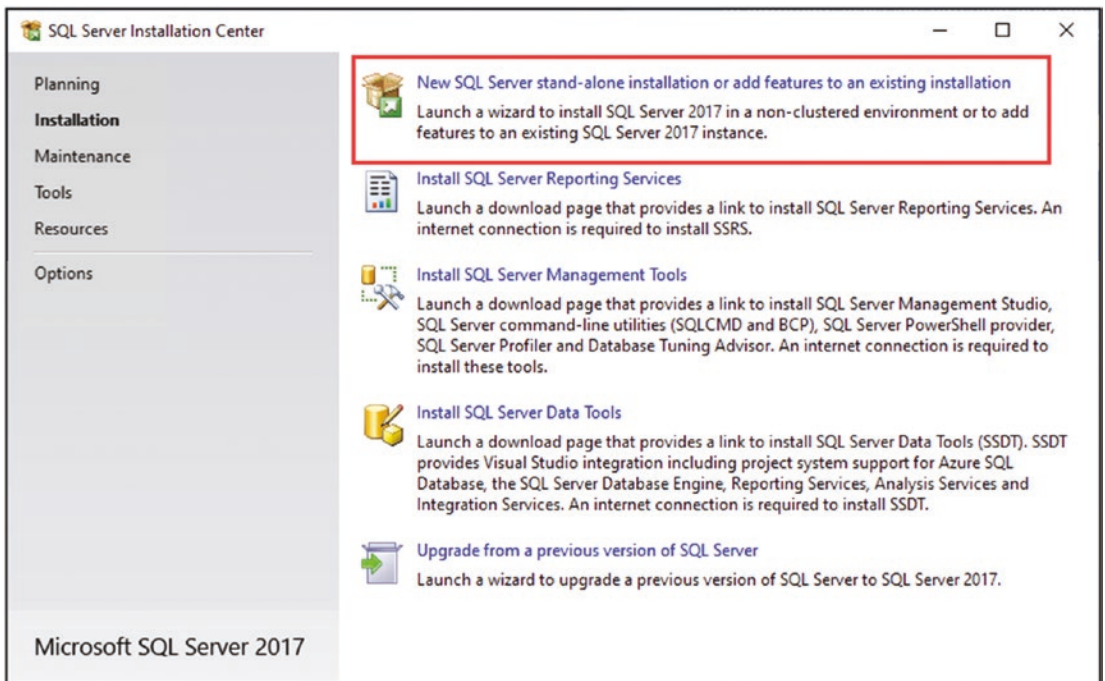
SQL Server Installation Center

Planning
Installation
Maintenance
Tools
Resources
Options

Microsoft SQL Server 2017

New SQL Server stand-alone installation or add features to an existing installation
Launch a wizard to install SQL Server 2017 in a non-clustered environment or to add features to an existing SQL Server 2017 instance.

Install SQL Server Reporting Services
Launch a download page that provides a link to install SQL Server Reporting Services. An internet connection is required to install SSRS.

Install SQL Server Management Tools
Launch a download page that provides a link to install SQL Server Management Studio, SQL Server command-line utilities (SQLCMD and BCP), SQL Server PowerShell provider, SQL Server Profiler and Database Tuning Advisor. An internet connection is required to install these tools.

Install SQL Server Data Tools
Launch a download page that provides a link to install SQL Server Data Tools (SSDT). SSDT provides Visual Studio integration including project system support for Azure SQL Database, the SQL Server Database Engine, Reporting Services, Analysis Services and Integration Services. An internet connection is required to install SSDT.

Upgrade from a previous version of SQL Server
Launch a wizard to upgrade a previous version of SQL Server to SQL Server 2017.